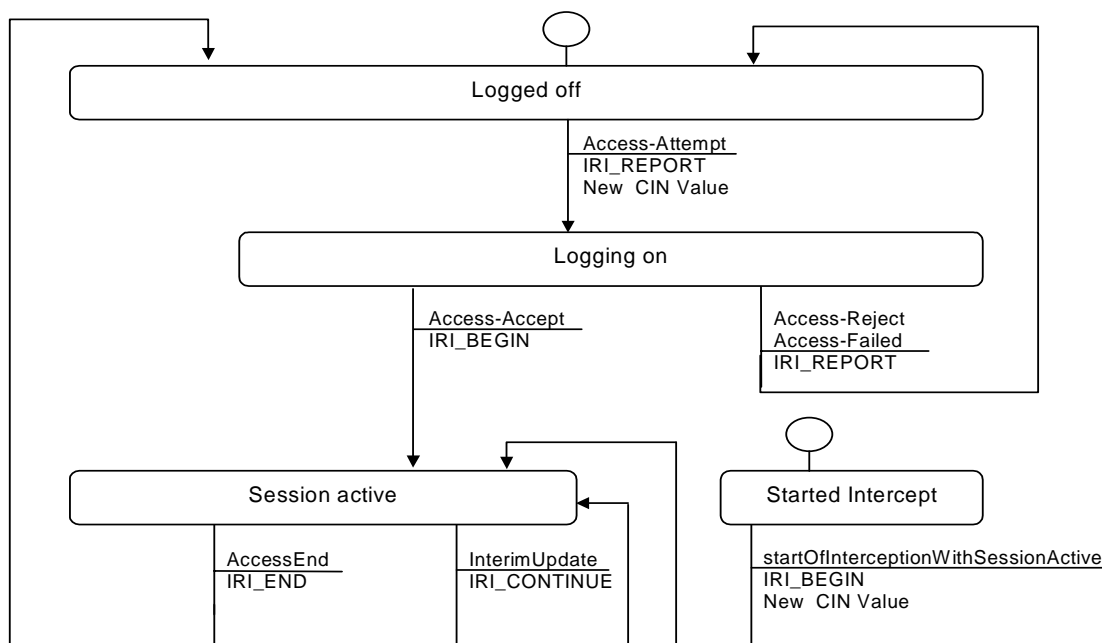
Logged off

Access-Attempt
IRI_REPORT
New CIN Value

Logging on

Access-Accept
IRI_BEGIN

Access-Reject
Access-Failed
IRI_REPORT

Session active

AccessEnd
IRI_END

InterimUpdate
IRI_CONTINUE

Started Intercept

startOfInterceptionWithSessionActive
IRI_BEGIN
New CIN Value